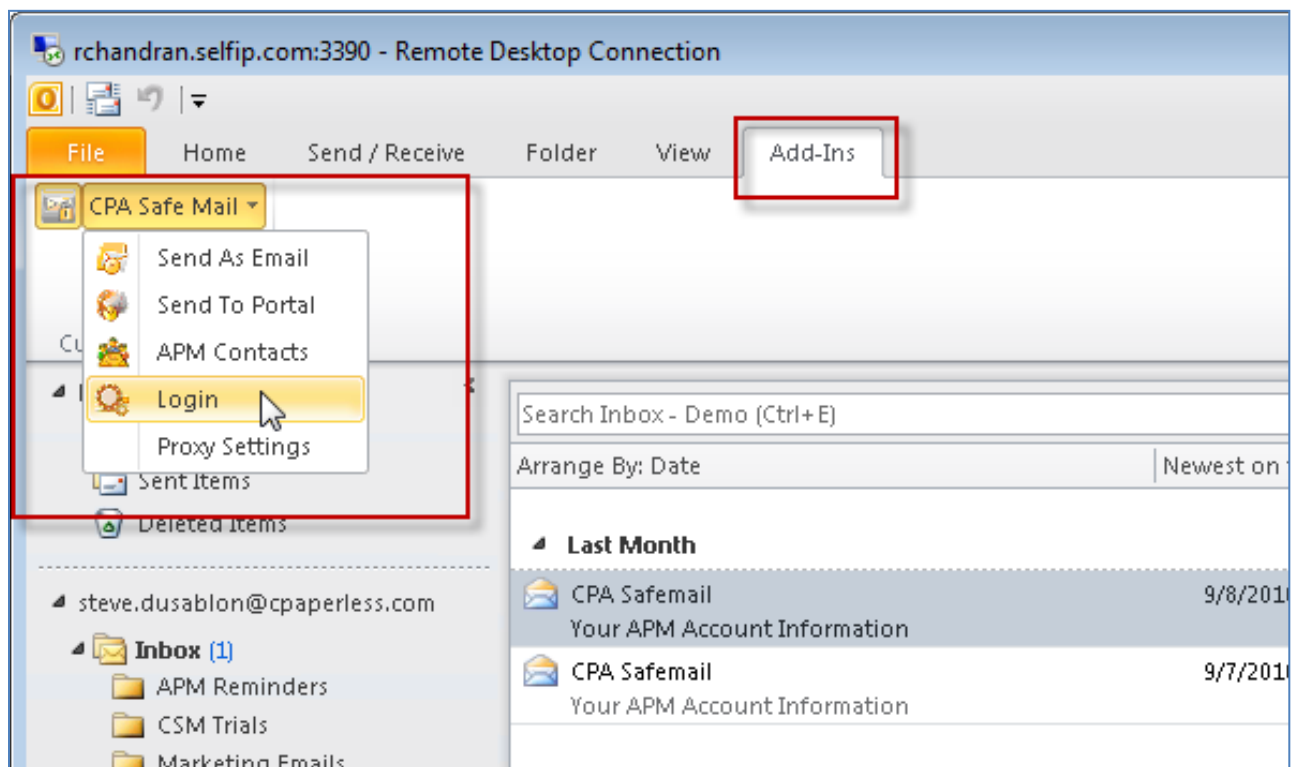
rchandran.selfip.com:3390 - Remote Desktop Connection

File
Home
Send / Receive
Folder
View
Add-Ins

CPA Safe Mail
Send As Email
Send To Portal
APM Contacts
Login
Proxy Settings

Cu

Search Inbox - Demo (Ctrl+E)
Arrange By: Date
Newest on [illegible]

Sent Items
Deleted Items

Last Month
CPA Safemail
Your APM Account Information
9/8/201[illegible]
CPA Safemail
Your APM Account Information
9/7/201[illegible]

steve.dusablon@cpaperless.com
Inbox (1)
APM Reminders
CSM Trials
Marketing Emails